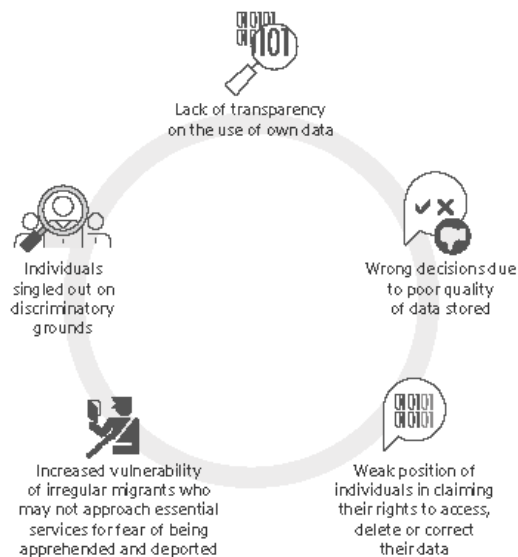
Lack of transparency on the use of own data

Wrong decisions due to poor quality of data stored

Weak position of individuals in claiming their rights to access, delete or correct their data

Increased vulnerability of irregular migrants who may not approach essential services for fear of being apprehended and deported

Individuals singled out on discriminatory grounds